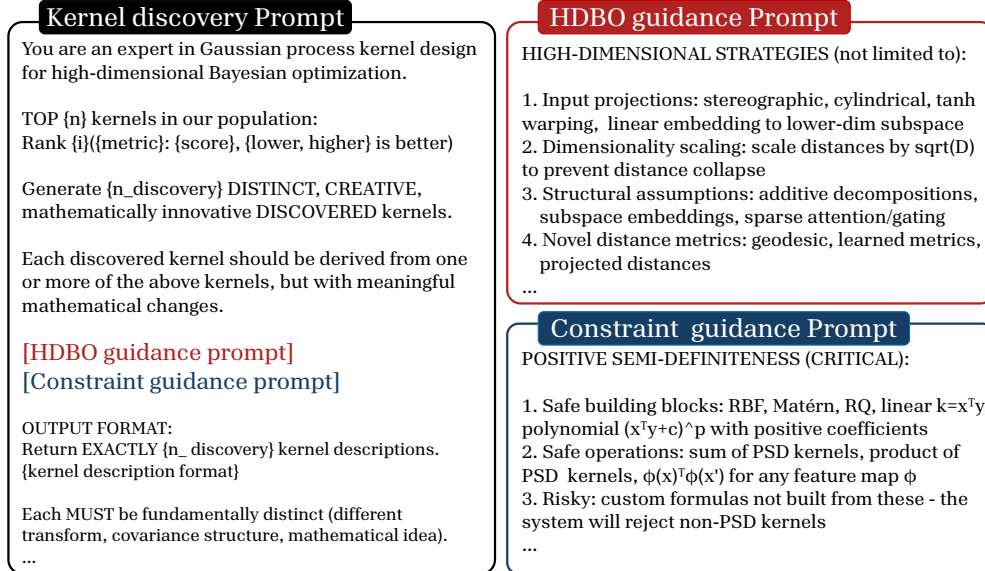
Kernel discovery Prompt

You are an expert in Gaussian process kernel design for high-dimensional Bayesian optimization.

TOP {n} kernels in our population:
Rank {i}({metric}: {score}, {lower, higher} is better)

Generate {n_discovery} DISTINCT, CREATIVE, mathematically innovative DISCOVERED kernels.

Each discovered kernel should be derived from one or more of the above kernels, but with meaningful mathematical changes.

[HDBO guidance prompt]
[Constraint guidance prompt]

OUTPUT FORMAT:
Return EXACTLY {n_ discovery} kernel descriptions.
{kernel description format}

Each MUST be fundamentally distinct (different transform, covariance structure, mathematical idea).
...

HDBO guidance Prompt

HIGH-DIMENSIONAL STRATEGIES (not limited to):

1. Input projections: stereographic, cylindrical, tanh warping, linear embedding to lower-dim subspace
2. Dimensionality scaling: scale distances by sqrt(D) to prevent distance collapse
3. Structural assumptions: additive decompositions, subspace embeddings, sparse attention/gating
4. Novel distance metrics: geodesic, learned metrics, projected distances
...

Constraint guidance Prompt

POSITIVE SEMI-DEFINITENESS (CRITICAL):

1. Safe building blocks: RBF, Matérn, RQ, linear k=x$^T$y polynomial (x$^T$y+c)^p with positive coefficients
2. Safe operations: sum of PSD kernels, product of PSD kernels, ϕ(x)$^T$ϕ(x') for any feature map ϕ
3. Risky: custom formulas not built from these - the system will reject non-PSD kernels
...